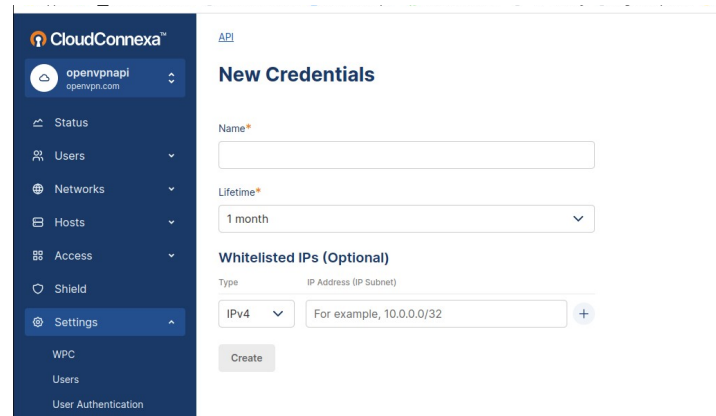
CloudConnexa™

openvpnapi
openvpn.com

Status
Users
Networks
Hosts
Access
Shield
Settings
WPC
Users
User Authentication

API

New Credentials

Name*

Lifetime*
1 month

Whitelisted IPs (Optional)

| Type | IP Address (IP Subnet) |
|---|---|
| IPv4 | For example, 10.0.0.0/32 |

Create